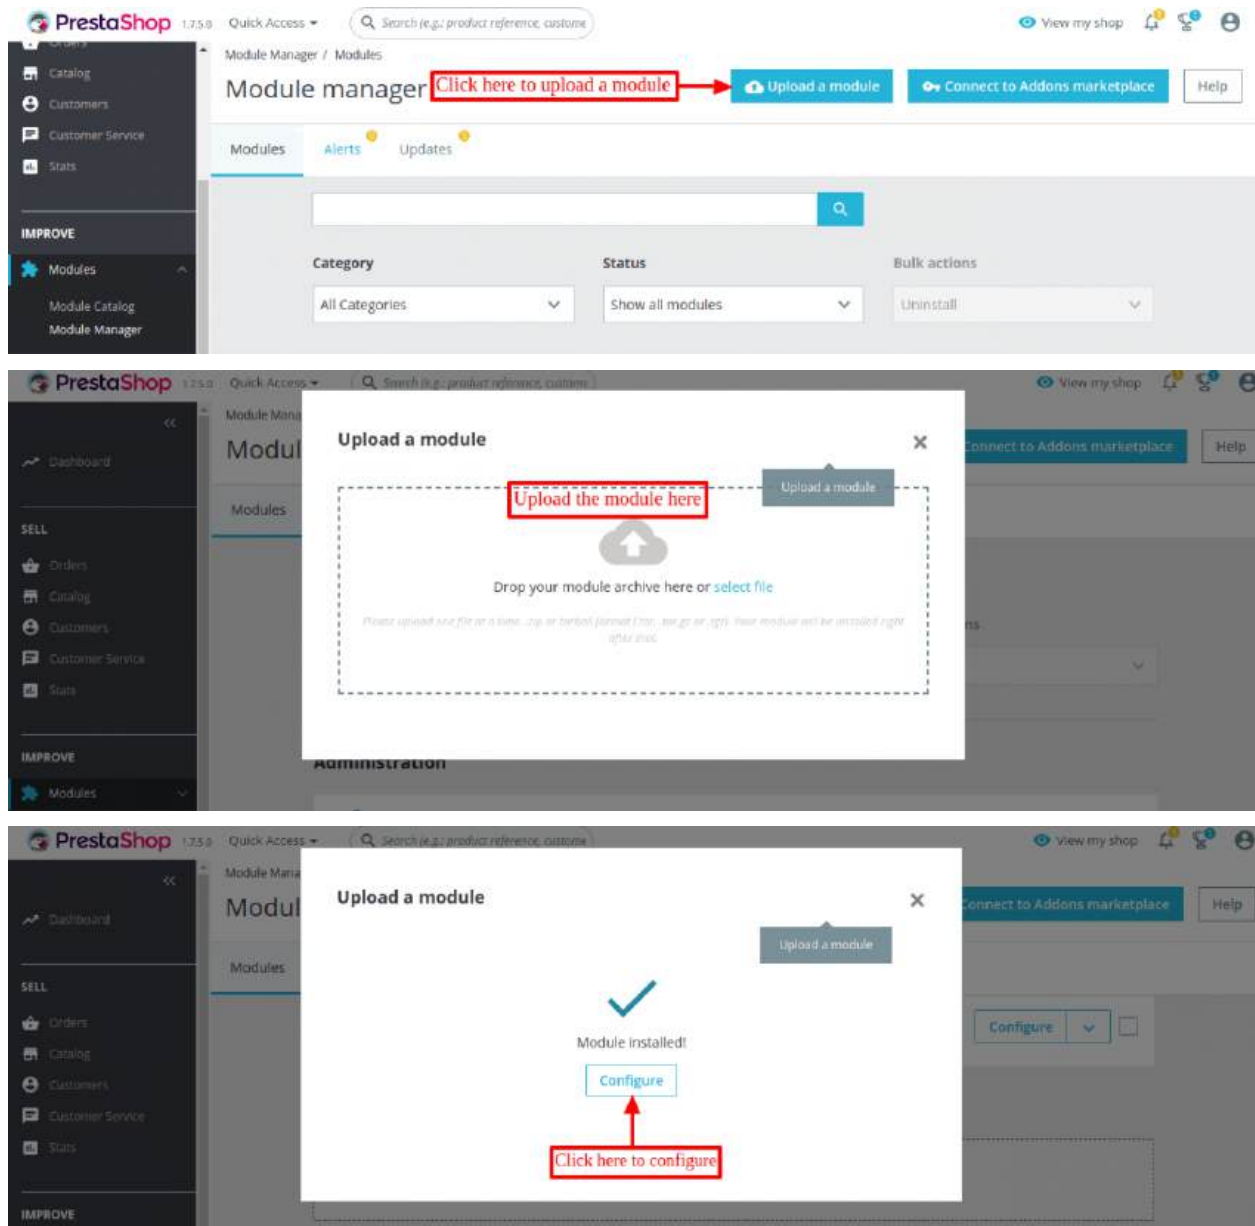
PrestaShop 1.7.5.0 Quick Access Search (e.g.: product reference, custome View my shop

Orders
Catalog
Customers
Customer Service
Stats
IMPROVE
Modules
Module Catalog
Module Manager

Module Manager / Modules
Module manager
Click here to upload a module
Upload a module
Connect to Addons marketplace
Help

Modules Alerts Updates

Category
All Categories
Status
Show all modules
Bulk actions
Uninstall

PrestaShop 1.7.5.0 Quick Access Search (e.g.: product reference, custom View my shop

Dashboard
SELL
Orders
Catalog
Customers
Customer Service
Stats
IMPROVE
Modules

Module Mana
Modul
Modules
Connect to Addons marketplace
Help

Upload a module
Upload a module
Upload the module here
Drop your module archive here or select file
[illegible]

Administration

PrestaShop 1.7.5.0 Quick Access Search (e.g.: product reference, custome View my shop

Dashboard
SELL
Orders
Catalog
Customers
Customer Service
Stats
IMPROVE

Module Mana
Modul
Modules
Connect to Addons marketplace
Help
Configure

Upload a module
Upload a module
Module installed!
Configure
Click here to configure